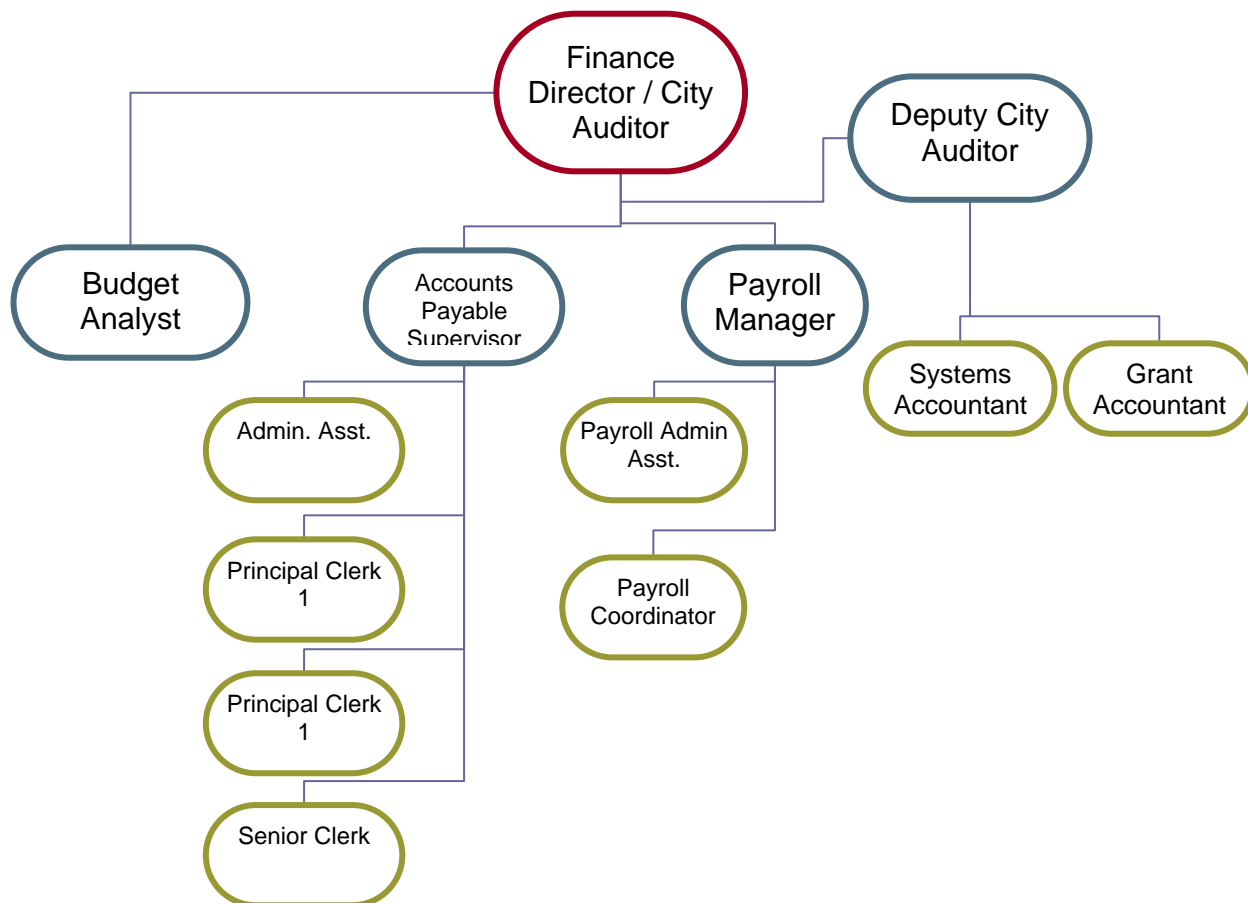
Finance Director / City Auditor

Deputy City Auditor

Budget Analyst

Accounts Payable Supervisor

Payroll Manager

Systems Accountant

Grant Accountant

Admin. Asst.

Payroll Admin Asst.

Principal Clerk 1

Payroll Coordinator

Principal Clerk 1

Senior Clerk